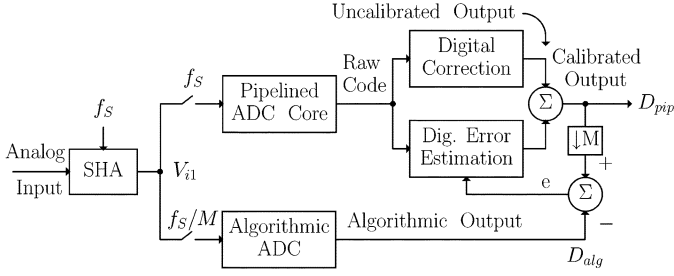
Uncalibrated Output

Digital Correction

Calibrated Output

Raw Code

$f_S$

$f_S$

Pipelined ADC Core

$\Sigma$

$D_{pip}$

Analog Input

SHA

$V_{i1}$

Dig. Error Estimation

$\downarrow$M

+

e

$\Sigma$

$f_S/M$

Algorithmic ADC

Algorithmic Output

−

$D_{alg}$